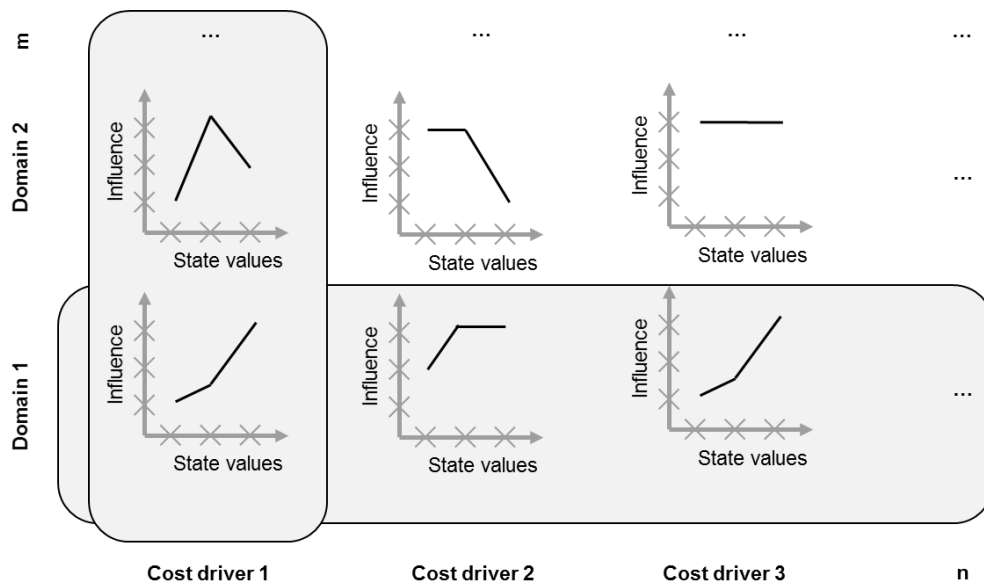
m

...

...

...

...

Domain 2

Influence

State values

Influence

State values

Influence

State values

...

Domain 1

Influence

State values

Influence

State values

Influence

State values

...

Cost driver 1

Cost driver 2

Cost driver 3

n